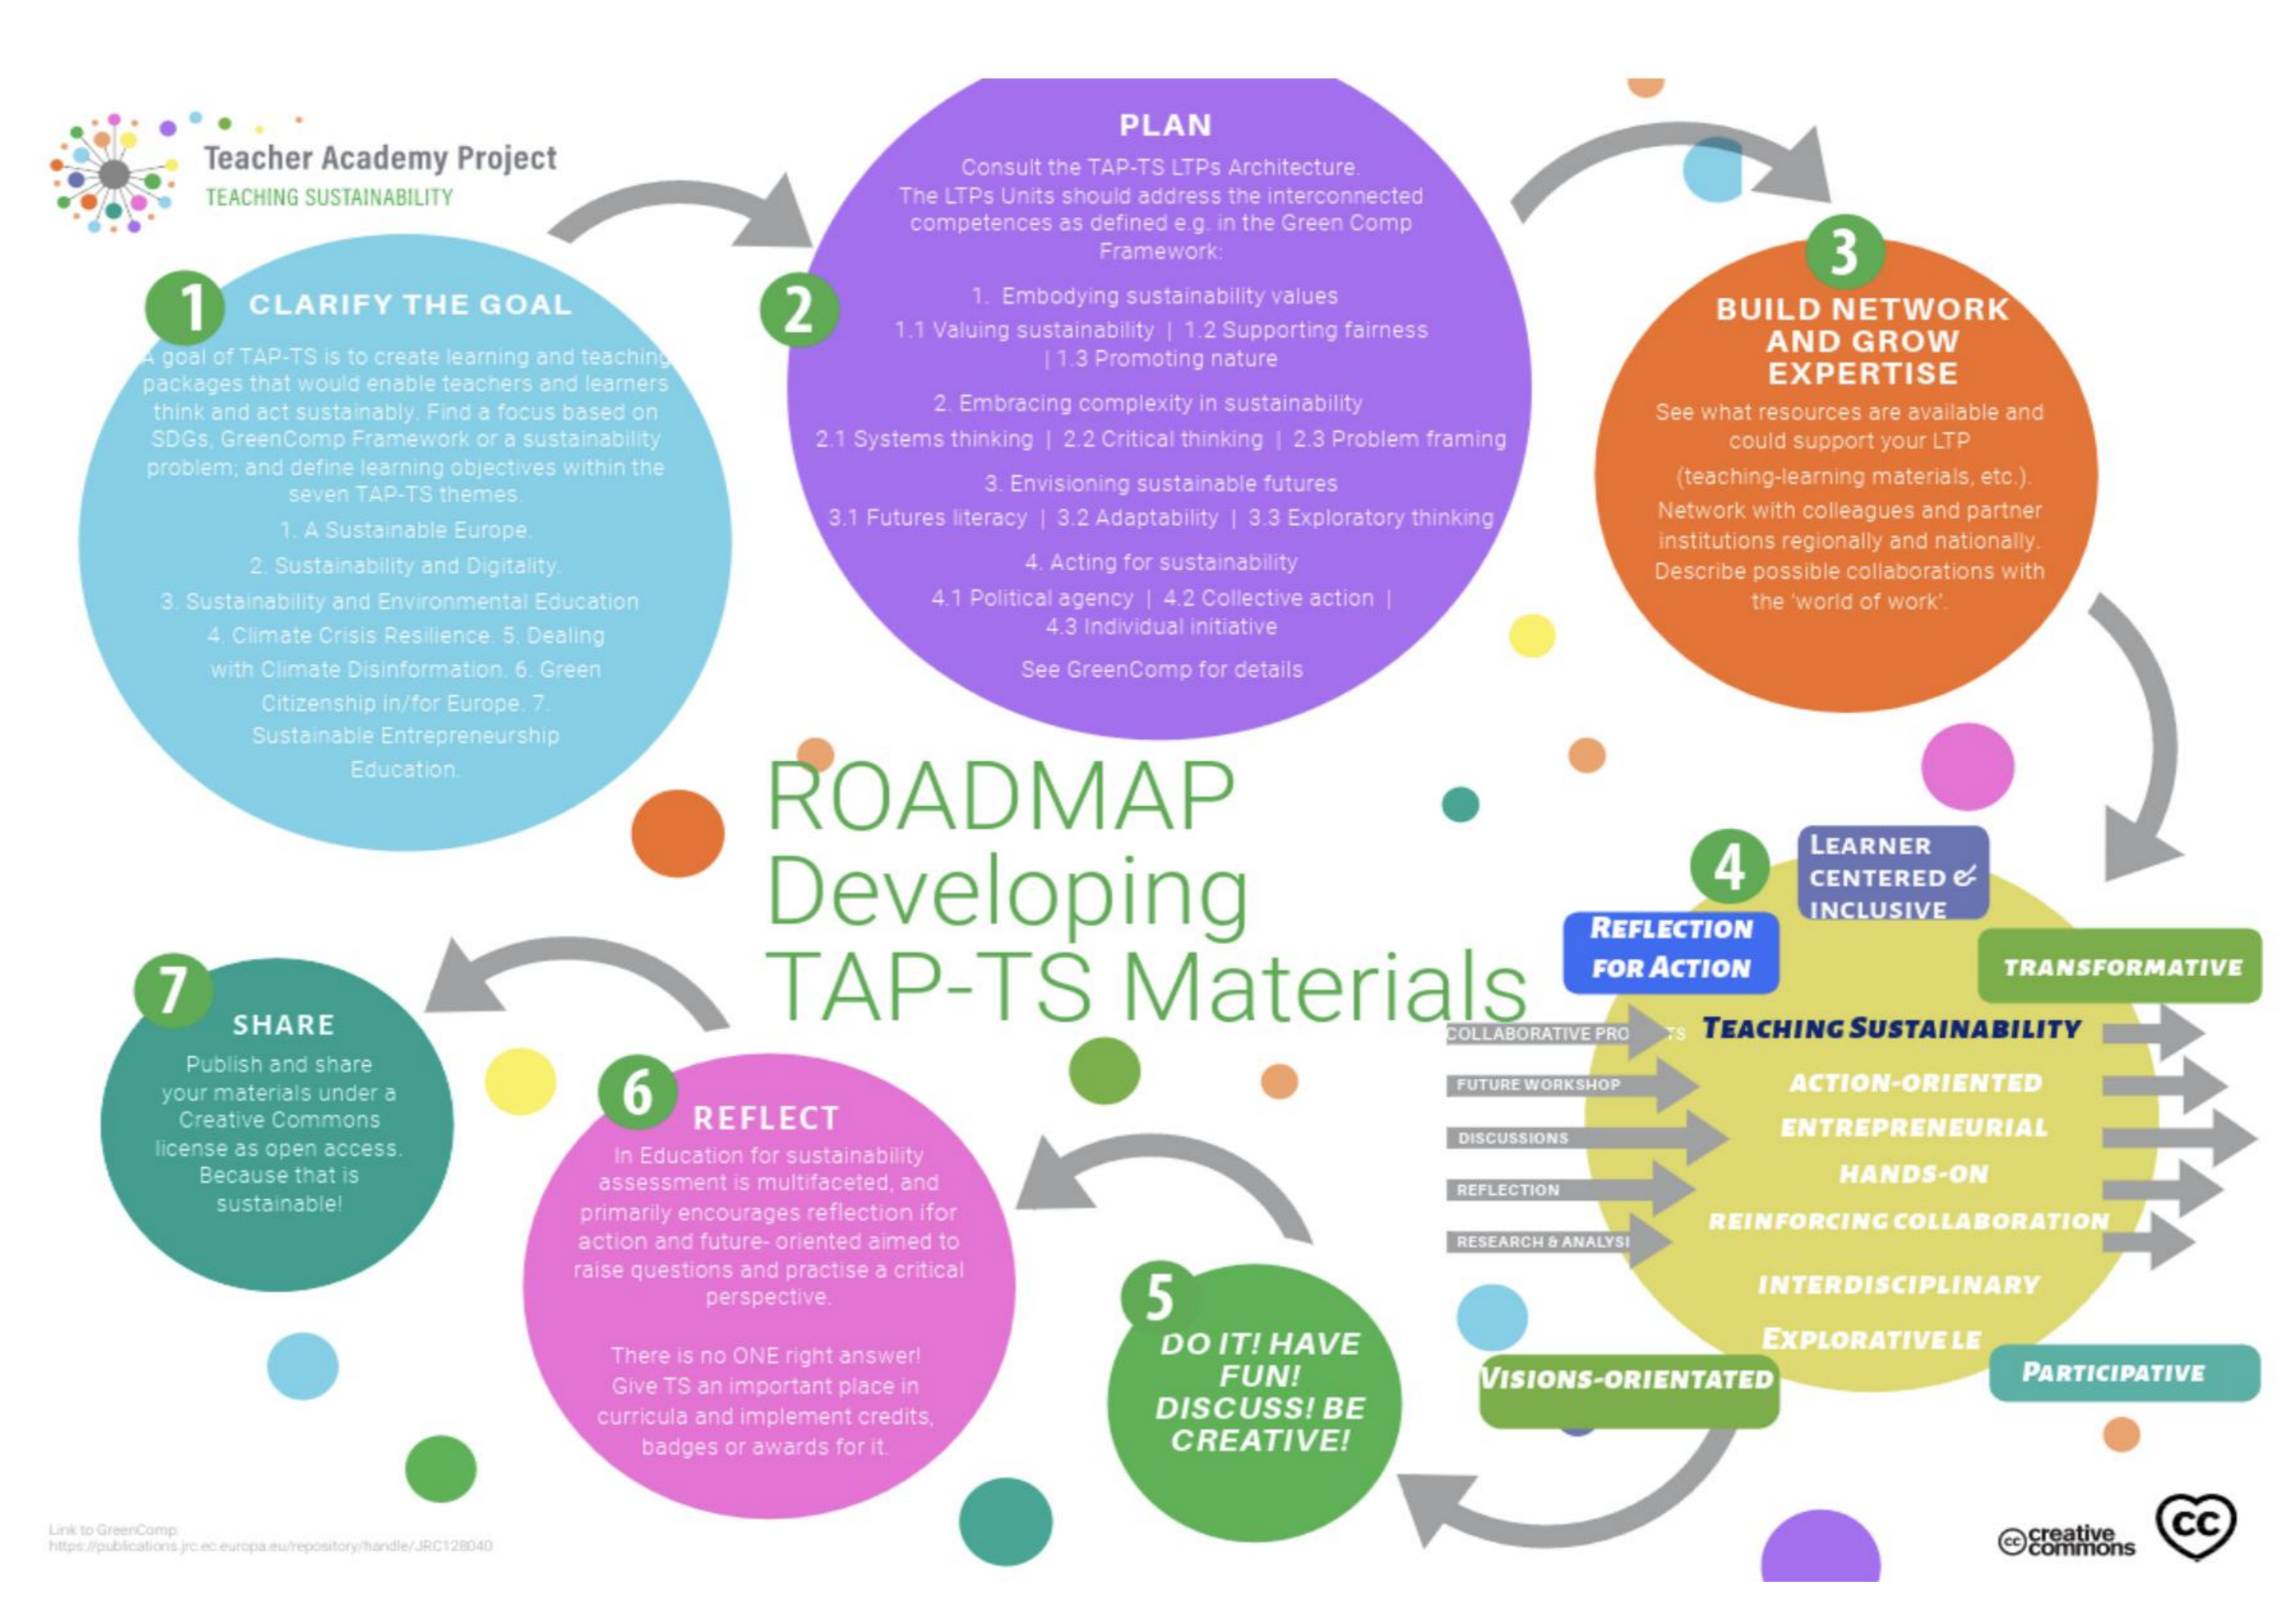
Teacher Academy Project
TEACHING SUSTAINABILITY

1 CLARIFY THE GOAL
A goal of TAP-TS is to create learning and teaching packages that would enable teachers and learners think and act sustainably. Find a focus based on SDGs, GreenComp Framework or a sustainability problem; and define learning objectives within the seven TAP-TS themes.
1. A Sustainable Europe.
2. Sustainability and Digitality.
3. Sustainability and Environmental Education
4. Climate Crisis Resilience. 5. Dealing with Climate Disinformation. 6. Green Citizenship in/for Europe. 7. Sustainable Entrepreneurship Education.

2 PLAN
Consult the TAP-TS LTPs Architecture. The LTPs Units should address the interconnected competences as defined e.g. in the Green Comp Framework:
1. Embodying sustainability values
1.1 Valuing sustainability | 1.2 Supporting fairness | 1.3 Promoting nature
2. Embracing complexity in sustainability
2.1 Systems thinking | 2.2 Critical thinking | 2.3 Problem framing
3. Envisioning sustainable futures
3.1 Futures literacy | 3.2 Adaptability | 3.3 Exploratory thinking
4. Acting for sustainability
4.1 Political agency | 4.2 Collective action | 4.3 Individual initiative
See GreenComp for details

3 BUILD NETWORK AND GROW EXPERTISE
See what resources are available and could support your LTP (teaching-learning materials, etc.). Network with colleagues and partner institutions regionally and nationally. Describe possible collaborations with the 'world of work'.

ROADMAP
Developing
TAP-TS Materials

4
LEARNER CENTERED & INCLUSIVE
REFLECTION FOR ACTION
TRANSFORMATIVE
COLLABORATIVE PRO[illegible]TS
TEACHING SUSTAINABILITY
FUTURE WORKSHOP
ACTION-ORIENTED
DISCUSSIONS
ENTREPRENEURIAL
REFLECTION
HANDS-ON
RESEARCH & ANALYSI
REINFORCING COLLABORATION
INTERDISCIPLINARY
EXPLORATIVE LE
VISIONS-ORIENTATED
PARTICIPATIVE

7 SHARE
Publish and share your materials under a Creative Commons license as open access. Because that is sustainable!

6 REFLECT
In Education for sustainability assessment is multifaceted, and primarily encourages reflection ifor action and future- oriented aimed to raise questions and practise a critical perspective.

There is no ONE right answer! Give TS an important place in curricula and implement credits, badges or awards for it.

5 DO IT! HAVE FUN! DISCUSS! BE CREATIVE!

Link to GreenComp:
https://publications.jrc.ec.europa.eu/repository/handle/JRC128040

creative commons
cc